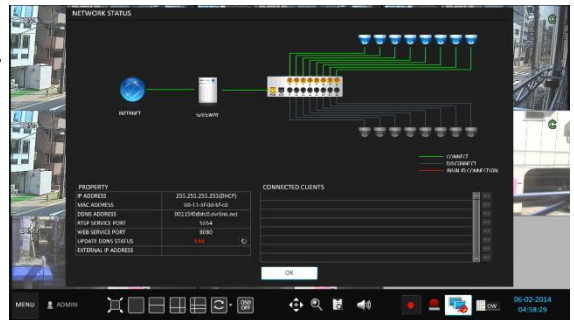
NETWORK STATUS

INTERNET

GATEWAY

CONNECT
DISCONNECT
INVALID CONNECTION

PROPERTY

| | |
|---|---|
| IP ADDRESS | 255.255.255.255(DHCP) |
| MAC ADDRESS | 00-11-5F-fd-6f-c8 |
| DDNS ADDRESS | 00115f0dbfc0.dvrlink.net |
| RTSP SERVICE PORT | 5554 |
| WEB SERVICE PORT | 8080 |
| UPDATE DDNS STATUS | Fail |
| EXTERNAL IP ADDRESS | |

CONNECTED CLIENTS

OK

MENU ADMIN

OSD OFF

06-02-2014
04:58:29